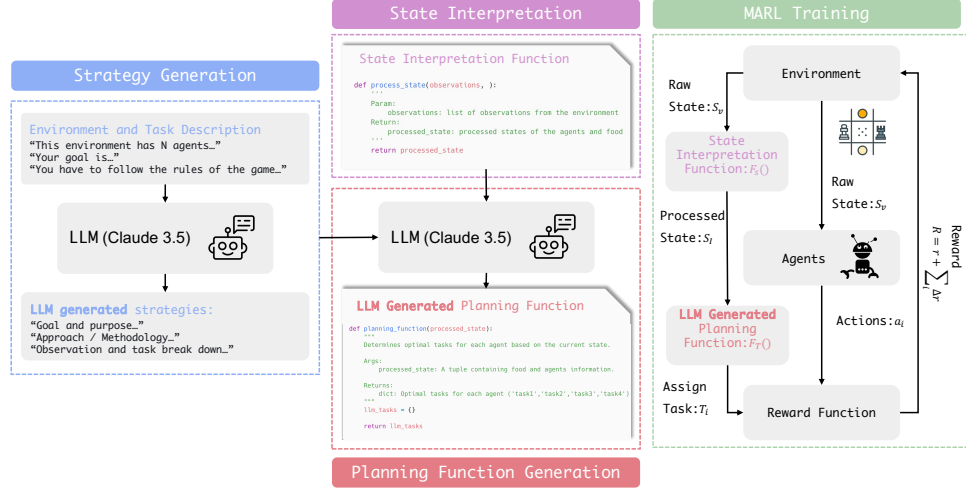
Strategy Generation

Environment and Task Description
"This environment has N agents…"
"Your goal is…"
"You have to follow the rules of the game…"

LLM (Claude 3.5)

LLM generated strategies:
"Goal and purpose…"
"Approach / Methodology…"
"Observation and task break down…"

State Interpretation

State Interpretation Function

def process_state(observations, ):
'''
Param:
observations: list of observations from the environment
Return:
processed_state: processed states of the agents and food
'''
return processed_state

LLM (Claude 3.5)

LLM Generated Planning Function

def planning_function(processed_state):
"""
Determines optimal tasks for each agent based on the current state.

Args:
processed_state: A tuple containing food and agents information.

Returns:
dict: Optimal tasks for each agent ('task1','task2','task3','task4')
"""
llm_tasks = {}

return llm_tasks

Planning Function Generation

MARL Training

Raw State: $S_v$

Environment

State Interpretation Function: $F_S()$

Raw State: $S_v$

Processed State: $S_l$

Agents

Reward $R = r + \sum_i \Delta r$

LLM Generated Planning Function: $F_T()$

Actions: $a_i$

Assign Task: $T_i$

Reward Function